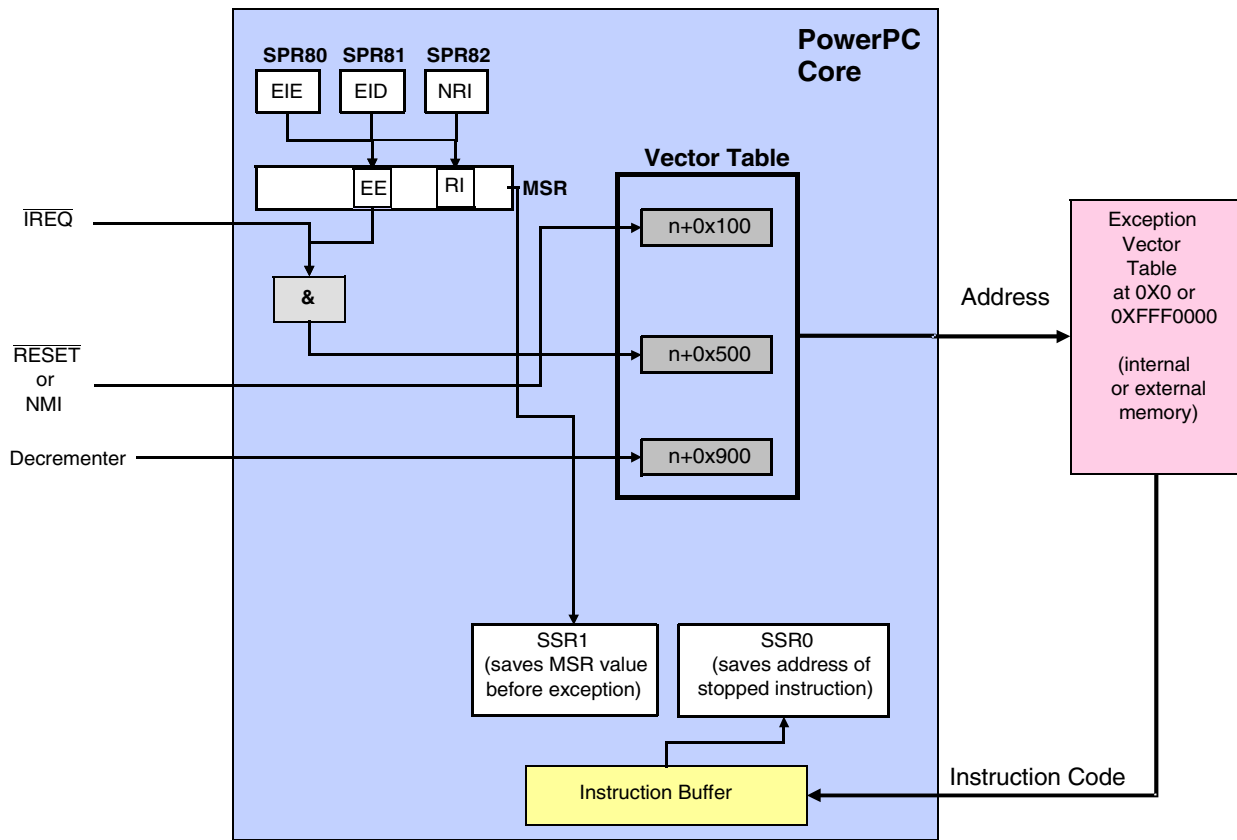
PowerPC Core

SPR80 SPR81 SPR82

EIE EID NRI

EE RI MSR

Vector Table

$\overline{IREQ}$

&

n+0x100

n+0x500

n+0x900

$\overline{RESET}$
or
NMI

Decrementer

Address

Exception Vector Table at 0X0 or 0XFFF0000

(internal or external memory)

SSR1 (saves MSR value before exception)

SSR0 (saves address of stopped instruction)

Instruction Buffer

Instruction Code